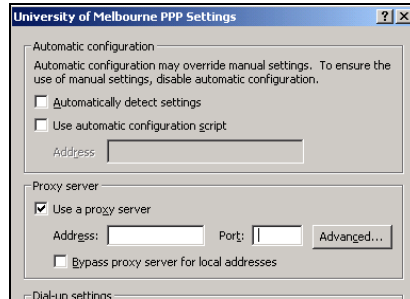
University of Melbourne PPP Settings
? X

Automatic configuration
Automatic configuration may override manual settings. To ensure the use of manual settings, disable automatic configuration.
Automatically detect settings
Use automatic configuration script
Address

Proxy server
Use a proxy server
Address: Port: Advanced...
Bypass proxy server for local addresses

Dial-up settings